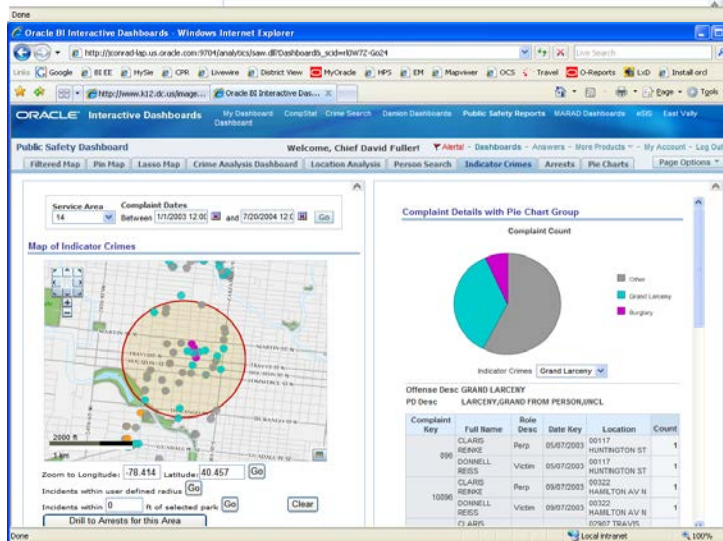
Done

Oracle BI Interactive Dashboards - Windows Internet Explorer

http://jconrad-lap.us.oracle.com:9704/analytics/saw.dll?Dashboard&_scid=lDW7Z-Go24

Live Search

Links Google BI EE MySite CPR Livewire District View MyOracle HPS EM Mapviewer OCS Travel O-Reports LxD Install orcl

http://www.k12.dc.us/image... Oracle BI Interactive Das...

Page Tools

ORACLE Interactive Dashboards My Dashboard CompStat Crime Search Dashboard Demion Dashboards Public Safety Reports MARAD Dashboards eSIS East Vally

Public Safety Dashboard Welcome, Chief David Fullert Alerts! - Dashboards - Answers - More Products - My Account - Log Out

Filtered Map | Pin Map | Lasso Map | Crime Analysis Dashboard | Location Analysis | Person Search | Indicator Crimes | Arrests | Pie Charts | Page Options

Service Area 14 Complaint Dates Between 1/1/2003 12:00 and 7/20/2004 12:0 Go

Map of Indicator Crimes

2000 ft
1 km

Zoom to Longitude: -78.414 Latitude: 40.457 Go
Incidents within user defined radius Go
Incidents within 0 ft of selected park Go Clear
Drill to Arrests for this Area

Complaint Details with Pie Chart Group

Complaint Count

Other
Grand Larceny
Burglary

Indicator Crimes Grand Larceny

Offense Desc GRAND LARCENY
PD Desc LARCENY,GRAND FROM PERSON,UNCL

| Complaint Key | Full Name | Role Desc | Date Key | Location | Count |
|---|---|---|---|---|---|
| 890 | CLARIS REINKE | Perp | 05/07/2003 | 00117 HUNTINGTON ST | 1 |
| | DONNELL REISS | Victim | 05/07/2003 | 00117 HUNTINGTON ST | 1 |
| 10896 | CLARIS REINKE | Perp | 09/07/2003 | 00322 HAMILTON AV N | 1 |
| | DONNELL REISS | Victim | 09/07/2003 | 00322 HAMILTON AV N | 1 |
| | CLARIS | | | 02907 TRAVIS | |

Done Local intranet 100%